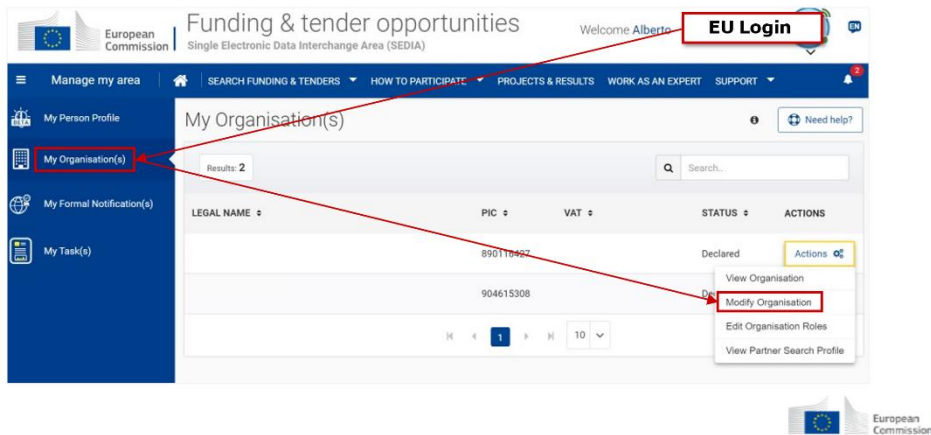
European Commission

Funding & tender opportunities

Single Electronic Data Interchange Area (SEDIA)

Welcome Alberto

EU Login

EN

Manage my area

SEARCH FUNDING & TENDERS

HOW TO PARTICIPATE

PROJECTS & RESULTS

WORK AS AN EXPERT

SUPPORT

2

My Person Profile

My Organisation(s)

My Formal Notification(s)

My Task(s)

My Organisation(s)

Need help?

Results: 2

Search..

| LEGAL NAME | PIC | VAT | STATUS | ACTIONS |
|---|---|---|---|---|
| | 890118427 | | Declared | Actions |
| | 904615308 | | De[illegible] | |

View Organisation

Modify Organisation

Edit Organisation Roles

View Partner Search Profile

1

10

European Commission